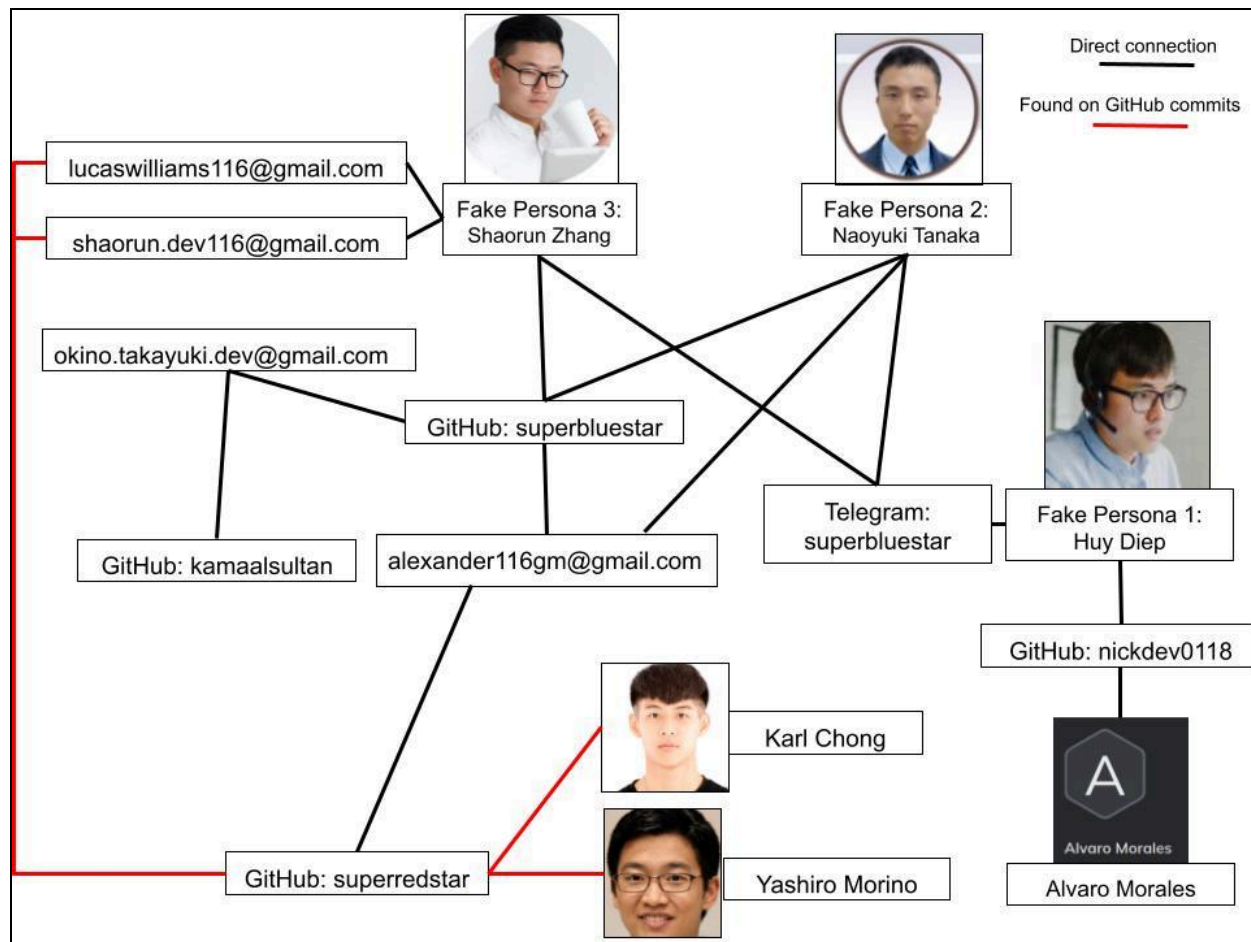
Direct connection

Found on GitHub commits

lucaswilliams116@gmail.com

shaorun.dev116@gmail.com

Fake Persona 3:
Shaorun Zhang

Fake Persona 2:
Naoyuki Tanaka

okino.takayuki.dev@gmail.com

GitHub: superbluestar

Telegram:
superbluestar

Fake Persona 1:
Huy Diep

GitHub: kamaalsultan

alexander116gm@gmail.com

GitHub: nickdev0118

Karl Chong

A
Alvaro Morales

GitHub: superredstar

Yashiro Morino

Alvaro Morales